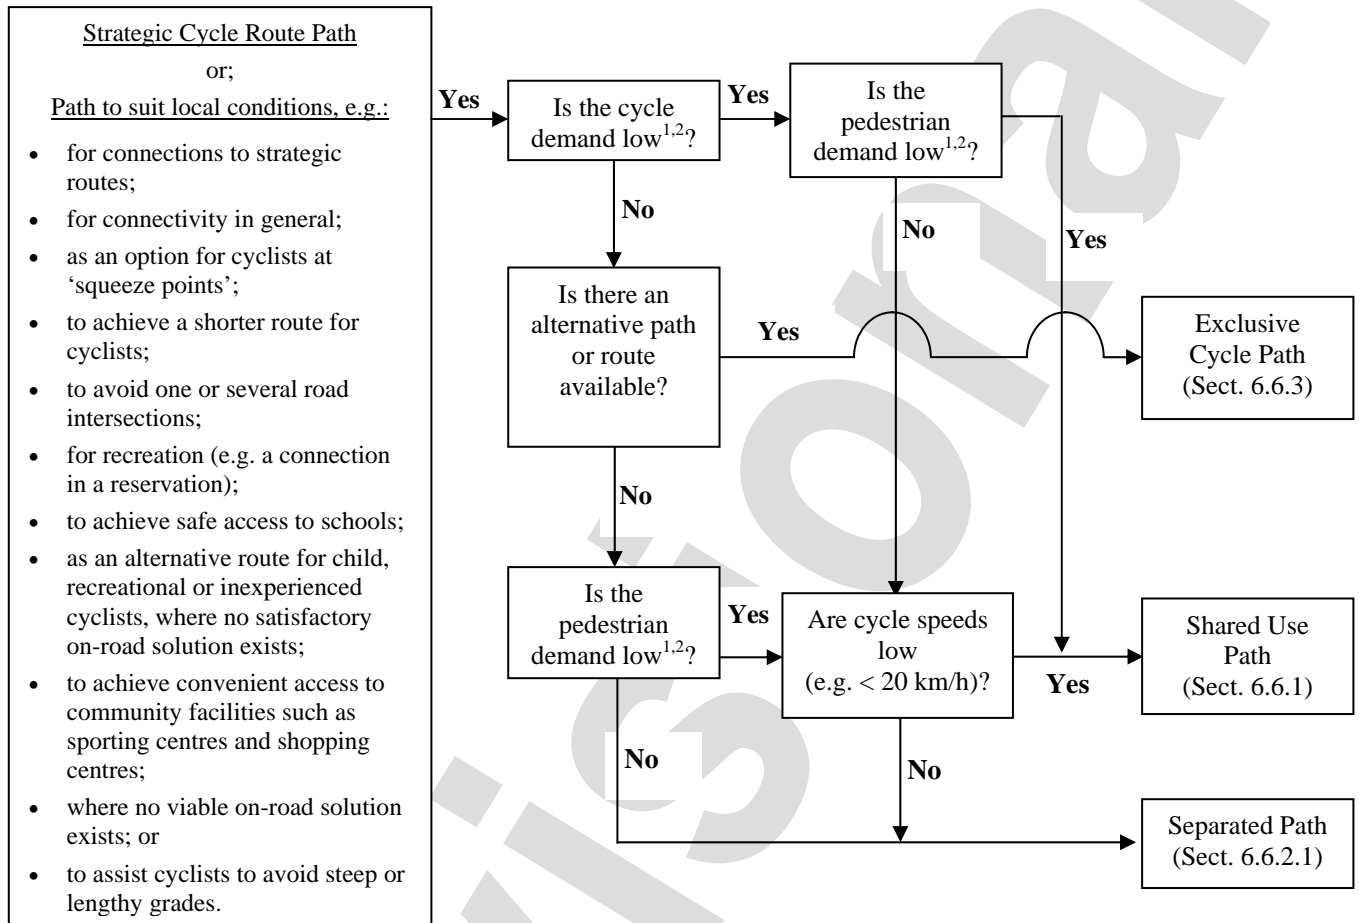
Strategic Cycle Route Path

or;

Path to suit local conditions, e.g.:

- for connections to strategic routes;
- for connectivity in general;
- as an option for cyclists at 'squeeze points';
- to achieve a shorter route for cyclists;
- to avoid one or several road intersections;
- for recreation (e.g. a connection in a reservation);
- to achieve safe access to schools;
- as an alternative route for child, recreational or inexperienced cyclists, where no satisfactory on-road solution exists;
- to achieve convenient access to community facilities such as sporting centres and shopping centres;
- where no viable on-road solution exists; or
- to assist cyclists to avoid steep or lengthy grades.

Yes

Is the cycle demand low$^{1,2}$?

Yes

Is the pedestrian demand low$^{1,2}$?

No

No

Yes

Is there an alternative path or route available?

Yes

Exclusive Cycle Path (Sect. 6.6.3)

No

Is the pedestrian demand low$^{1,2}$?

Yes

Are cycle speeds low (e.g. < 20 km/h)?

Yes

Shared Use Path (Sect. 6.6.1)

No

No

Separated Path (Sect. 6.6.2.1)

Provisional